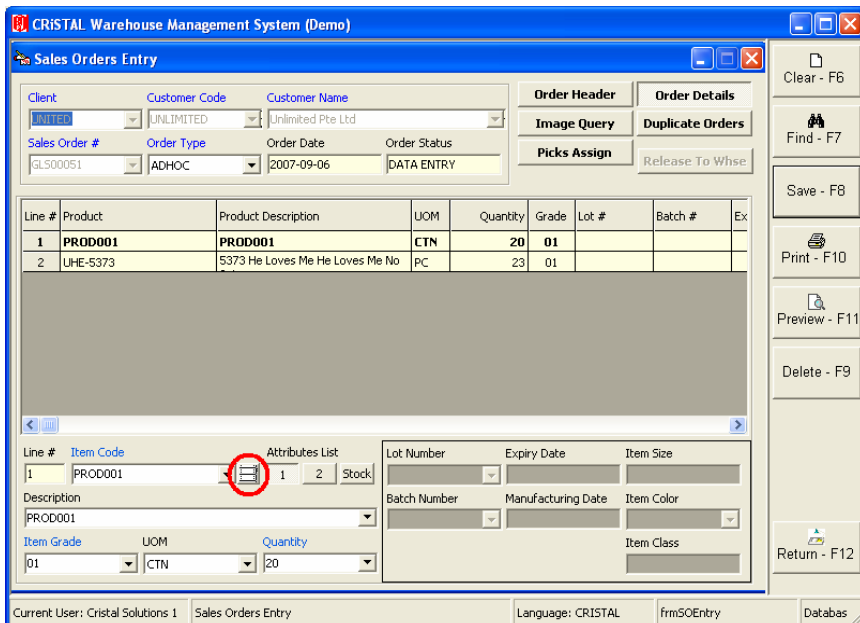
CRiSTAL Warehouse Management System (Demo)

Sales Orders Entry

Client
UNITED
Customer Code
UNLIMITED
Customer Name
Unlimited Pte Ltd
Sales Order #
GLS00051
Order Type
ADHOC
Order Date
2007-09-06
Order Status
DATA ENTRY

Order Header
Order Details
Image Query
Duplicate Orders
Picks Assign
Release To Whse

| Line # | Product | Product Description | UOM | Quantity | Grade | Lot # | Batch # | Ex |
|---|---|---|---|---|---|---|---|---|
| 1 | PROD001 | PROD001 | CTN | 20 | 01 | | | |
| 2 | UHE-5373 | 5373 He Loves Me He Loves Me No | PC | 23 | 01 | | | |

Line #
1
Item Code
PROD001
Attributes List
1
2
Stock
Description
PROD001
Item Grade
01
UOM
CTN
Quantity
20

Lot Number
Expiry Date
Item Size
Batch Number
Manufacturing Date
Item Color
Item Class

Clear - F6
Find - F7
Save - F8
Print - F10
Preview - F11
Delete - F9
Return - F12

Current User: Cristal Solutions 1
Sales Orders Entry
Language: CRISTAL
frmSOEntry
Databas